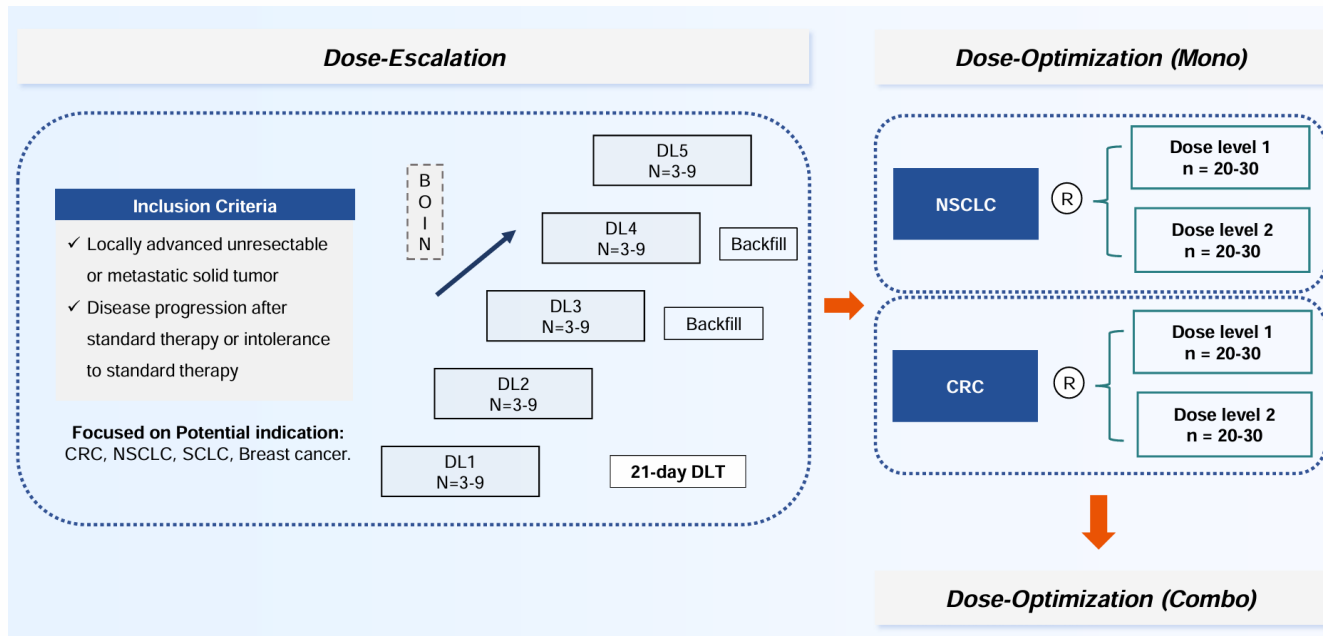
Dose-Escalation

Inclusion Criteria

✓ Locally advanced unresectable or metastatic solid tumor

✓ Disease progression after standard therapy or intolerance to standard therapy

Focused on Potential indication:
CRC, NSCLC, SCLC, Breast cancer.

B
O
I
N

DL5
N=3-9

DL4
N=3-9

Backfill

DL3
N=3-9

Backfill

DL2
N=3-9

DL1
N=3-9

21-day DLT

Dose-Optimization (Mono)

NSCLC

R

Dose level 1
n = 20-30

Dose level 2
n = 20-30

CRC

R

Dose level 1
n = 20-30

Dose level 2
n = 20-30

Dose-Optimization (Combo)